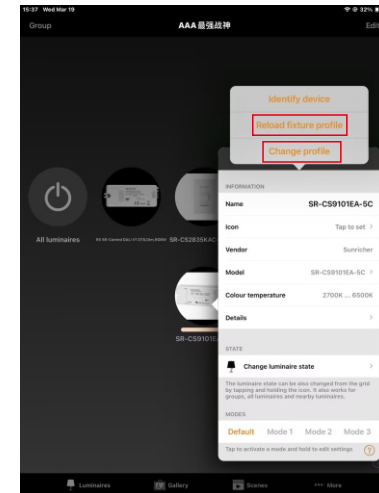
15:37 Wed Mar 19

32%

Group

AAA最强战神

Edit

Identify device

Reload fixture profile

Change profile

All luminaires

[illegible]

SR-CS2835KAC

SR-CS9101E

INFORMATION

Name

SR-CS9101EA-5C

Icon

Tap to set >

Vendor

Sunricher

Model

SR-CS9101EA-5C >

Colour temperature

2700K ... 6500K

Details

>

STATE

Change luminaire state

>

The luminaire state can also be changed from the grid by tapping and holding the icon. It also works for groups, all luminaires and nearby luminaires.

MODES

Default

Mode 1

Mode 2

Mode 3

Tap to activate a mode and hold to edit settings

?

Luminaires

Gallery

Scenes

More